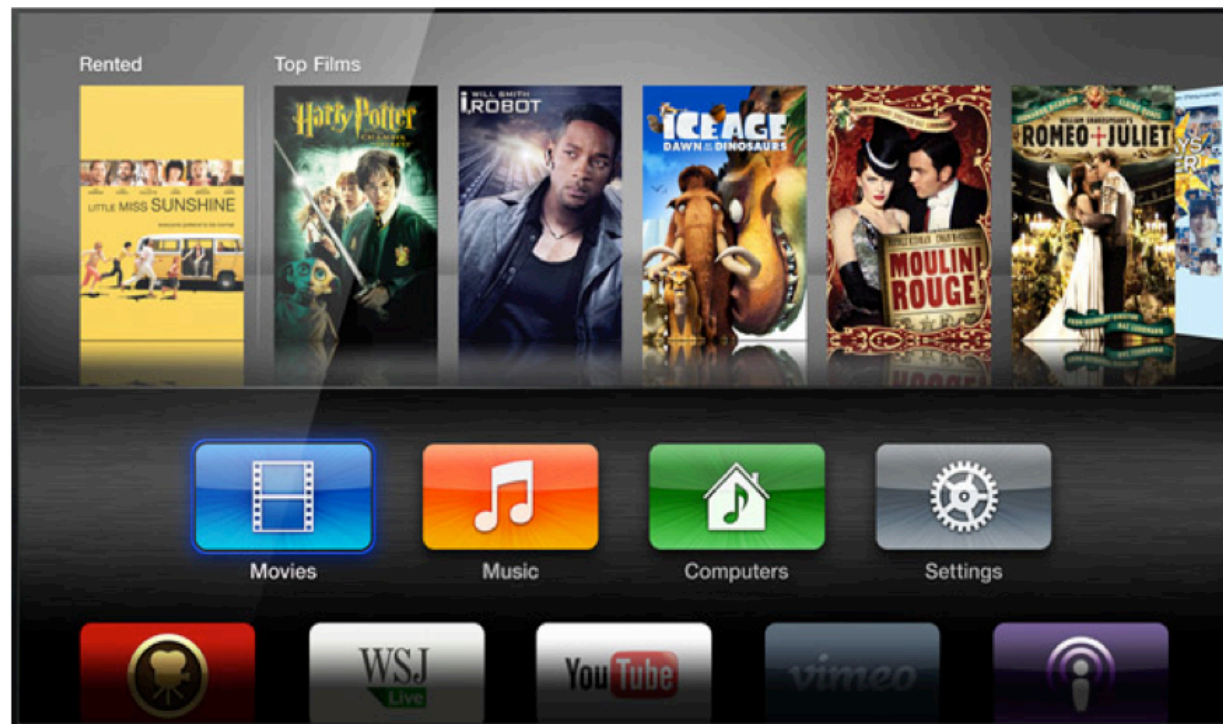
Rented

Top Films

LITTLE MISS SUNSHINE

Harry Potter

WILL SMITH
I, ROBOT

ICE AGE
DAWN of the DINOSAURS

MOULIN ROUGE

WILLIAM SHAKESPEARE'S
ROMEO + JULIET

Movies

Music

Computers

Settings

WSJ
Live

YouTube

vimeo